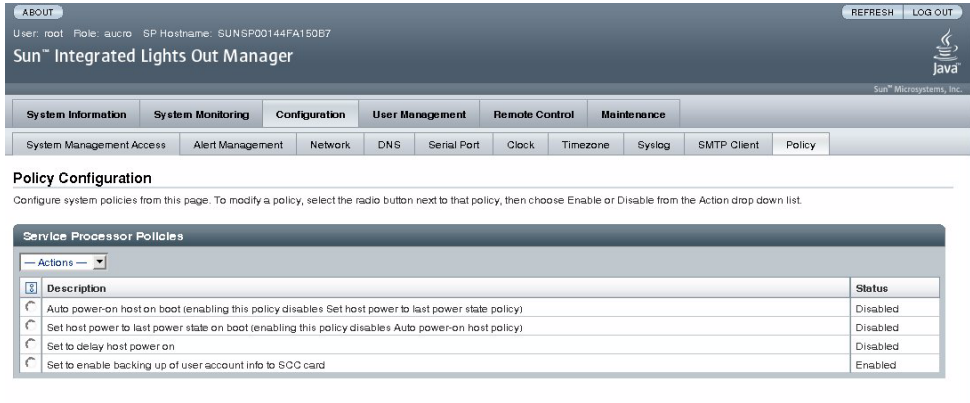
ABOUT

REFRESH LOG OUT

User: root Role: aucro SP Hostname: SUNSP00144FA150B7

Sun™ Integrated Lights Out Manager

Java

Sun™ Microsystems, Inc.

System Information | System Monitoring | Configuration | User Management | Remote Control | Maintenance

System Management Access | Alert Management | Network | DNS | Serial Port | Clock | Timezone | Syslog | SMTP Client | Policy

Policy Configuration

Configure system policies from this page. To modify a policy, select the radio button next to that policy, then choose Enable or Disable from the Action drop down list.

Service Processor Policies

— Actions —

| | Description | Status |
|---|---|---|
| | Auto power-on host on boot (enabling this policy disables Set host power to last power state policy) | Disabled |
| | Set host power to last power state on boot (enabling this policy disables Auto power-on host policy) | Disabled |
| | Set to delay host power on | Disabled |
| | Set to enable backing up of user account info to SCC card | Enabled |